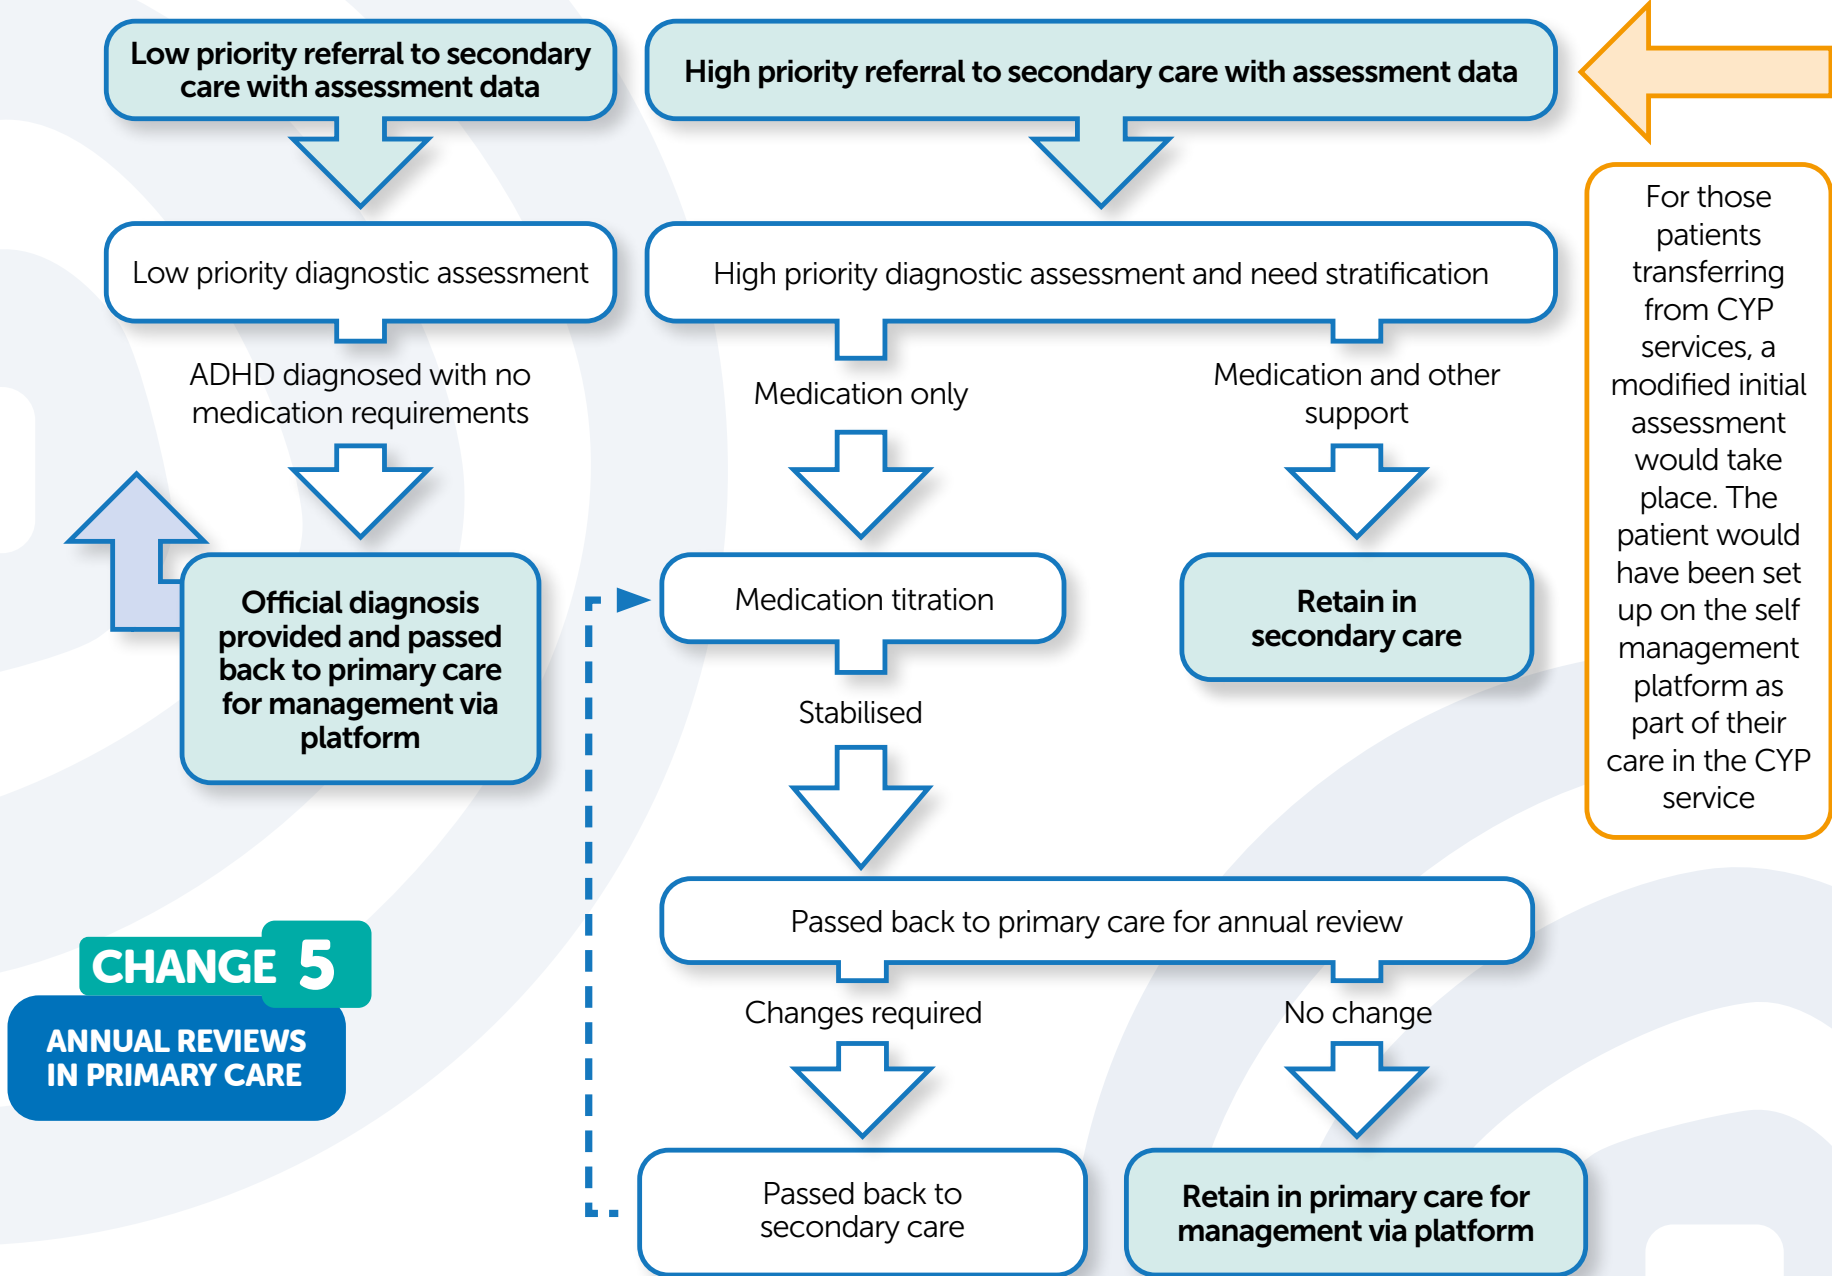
Low priority referral to secondary care with assessment data

High priority referral to secondary care with assessment data

Low priority diagnostic assessment

High priority diagnostic assessment and need stratification

ADHD diagnosed with no medication requirements

Medication only

Medication and other support

Official diagnosis provided and passed back to primary care for management via platform

Medication titration

Retain in secondary care

Stabilised

For those patients transferring from CYP services, a modified initial assessment would take place. The patient would have been set up on the self management platform as part of their care in the CYP service

Passed back to primary care for annual review

CHANGE 5

ANNUAL REVIEWS IN PRIMARY CARE

Changes required

No change

Passed back to secondary care

Retain in primary care for management via platform